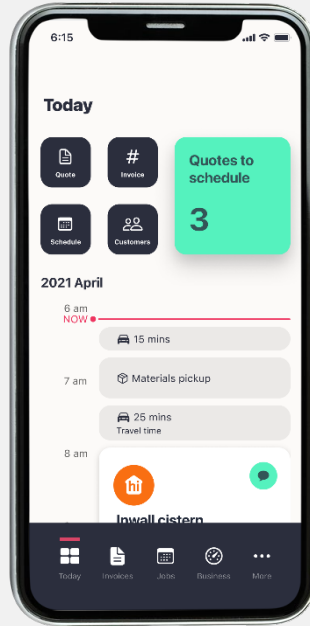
6:15

Today

Quote

Invoice

Schedule

Customers

Quotes to schedule

3

2021 April

6 am
NOW

15 mins

7 am

Materials pickup

25 mins
Travel time

8 am

Inwall cistern

Today

Invoices

Jobs

Business

More